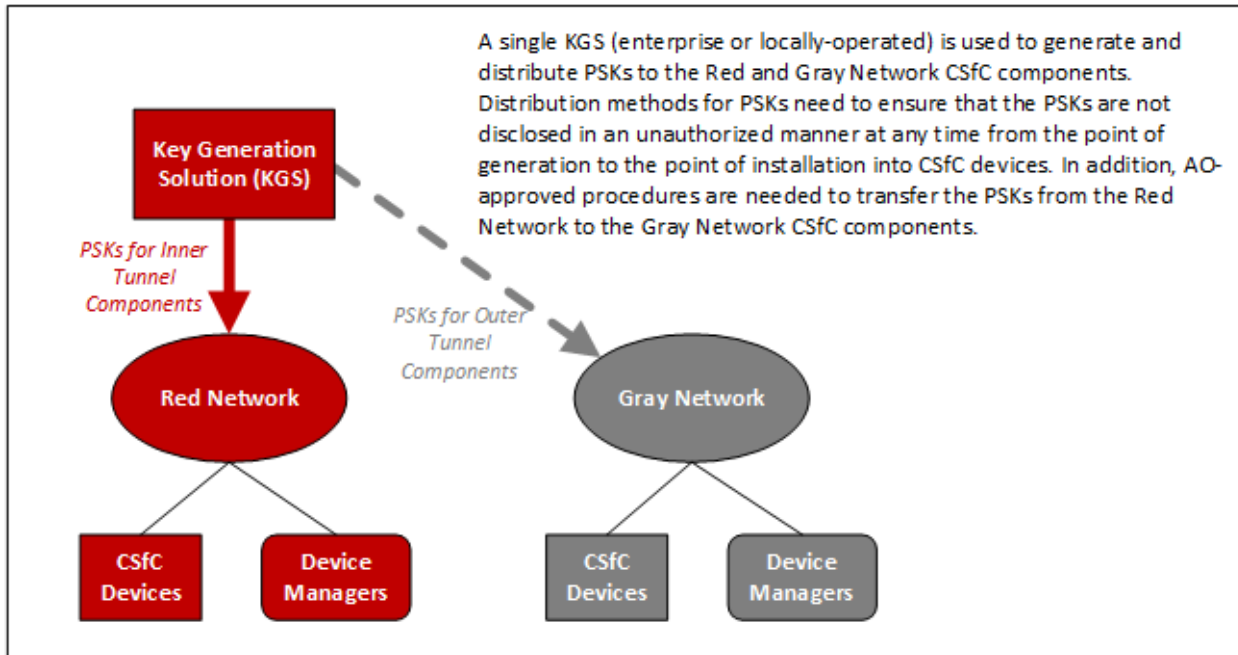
A single KGS (enterprise or locally-operated) is used to generate and distribute PSKs to the Red and Gray Network CSfC components. Distribution methods for PSKs need to ensure that the PSKs are not disclosed in an unauthorized manner at any time from the point of generation to the point of installation into CSfC devices. In addition, AO-approved procedures are needed to transfer the PSKs from the Red Network to the Gray Network CSfC components.

Key Generation Solution (KGS)

PSKs for Inner Tunnel Components

PSKs for Outer Tunnel Components

Red Network

Gray Network

CSfC Devices

Device Managers

CSfC Devices

Device Managers